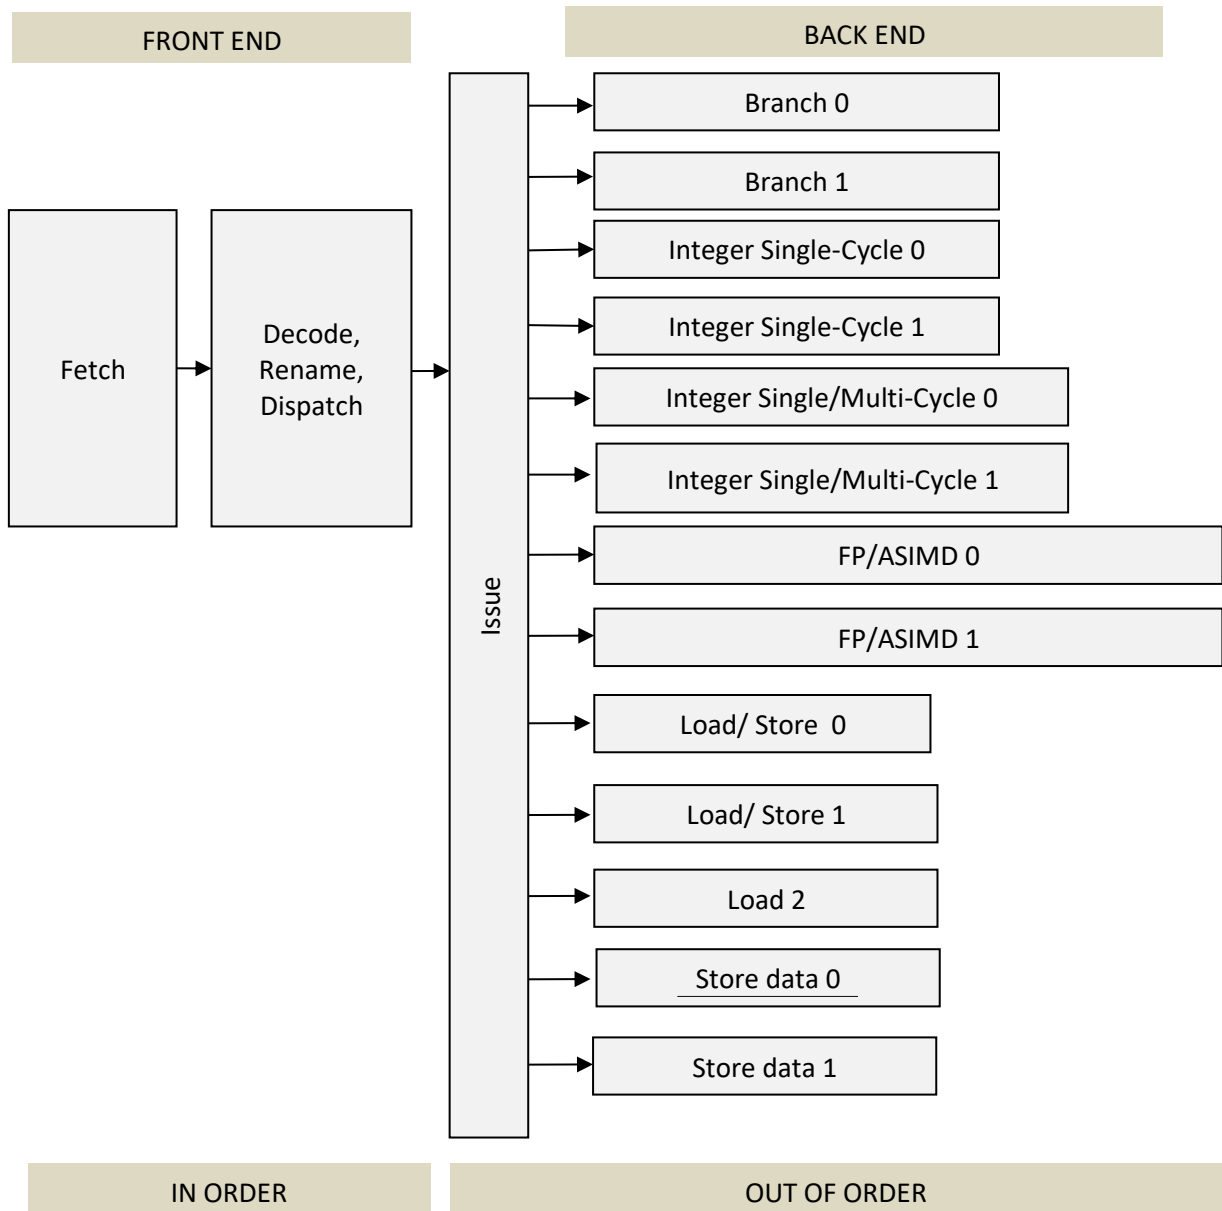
FRONT END

BACK END

Fetch

Decode, Rename, Dispatch

Issue

Branch 0

Branch 1

Integer Single-Cycle 0

Integer Single-Cycle 1

Integer Single/Multi-Cycle 0

Integer Single/Multi-Cycle 1

FP/ASIMD 0

FP/ASIMD 1

Load/ Store 0

Load/ Store 1

Load 2

Store data 0

Store data 1

IN ORDER

OUT OF ORDER